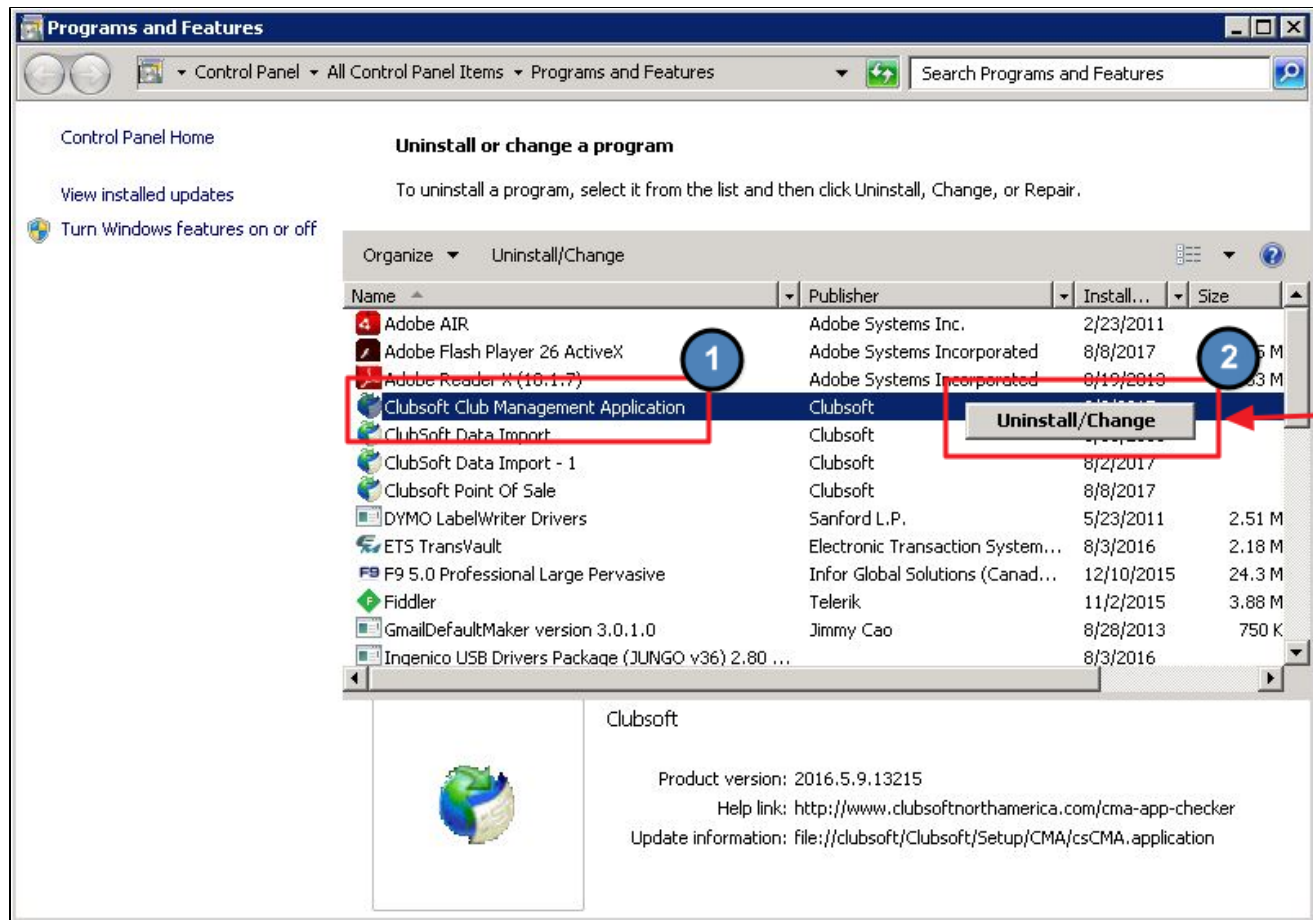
Programs and Features

Control Panel ▸ All Control Panel Items ▸ Programs and Features

Search Programs and Features

Control Panel Home

View installed updates

Turn Windows features on or off

Uninstall or change a program

To uninstall a program, select it from the list and then click Uninstall, Change, or Repair.

Organize ▾ Uninstall/Change

| Name | Publisher | Install... | Size |
|---|---|---|---|
| Adobe AIR | Adobe Systems Inc. | 2/23/2011 | |
| Adobe Flash Player 26 ActiveX | Adobe Systems Incorporated | 8/8/2017 | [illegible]5 M |
| Adobe Reader X (10.1.7) | Adobe Systems Incorporated | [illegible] | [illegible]3 M |
| Clubsoft Club Management Application | Clubsoft | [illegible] | |
| ClubSoft Data Import | Clubsoft | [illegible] | |
| ClubSoft Data Import - 1 | Clubsoft | 8/2/2017 | |
| Clubsoft Point Of Sale | Clubsoft | 8/8/2017 | |
| DYMO LabelWriter Drivers | Sanford L.P. | 5/23/2011 | 2.51 M |
| ETS TransVault | Electronic Transaction System... | 8/3/2016 | 2.18 M |
| F9 5.0 Professional Large Pervasive | Infor Global Solutions (Canad... | 12/10/2015 | 24.3 M |
| Fiddler | Telerik | 11/2/2015 | 3.88 M |
| GmailDefaultMaker version 3.0.1.0 | Jimmy Cao | 8/28/2013 | 750 K |
| Ingenico USB Drivers Package (JUNGO v36) 2.80 ... | | 8/3/2016 | |

1

2

Uninstall/Change

Clubsoft

Product version: 2016.5.9.13215

Help link: http://www.clubsoftnorthamerica.com/cma-app-checker

Update information: file://clubsoft/Clubsoft/Setup/CMA/csCMA.application